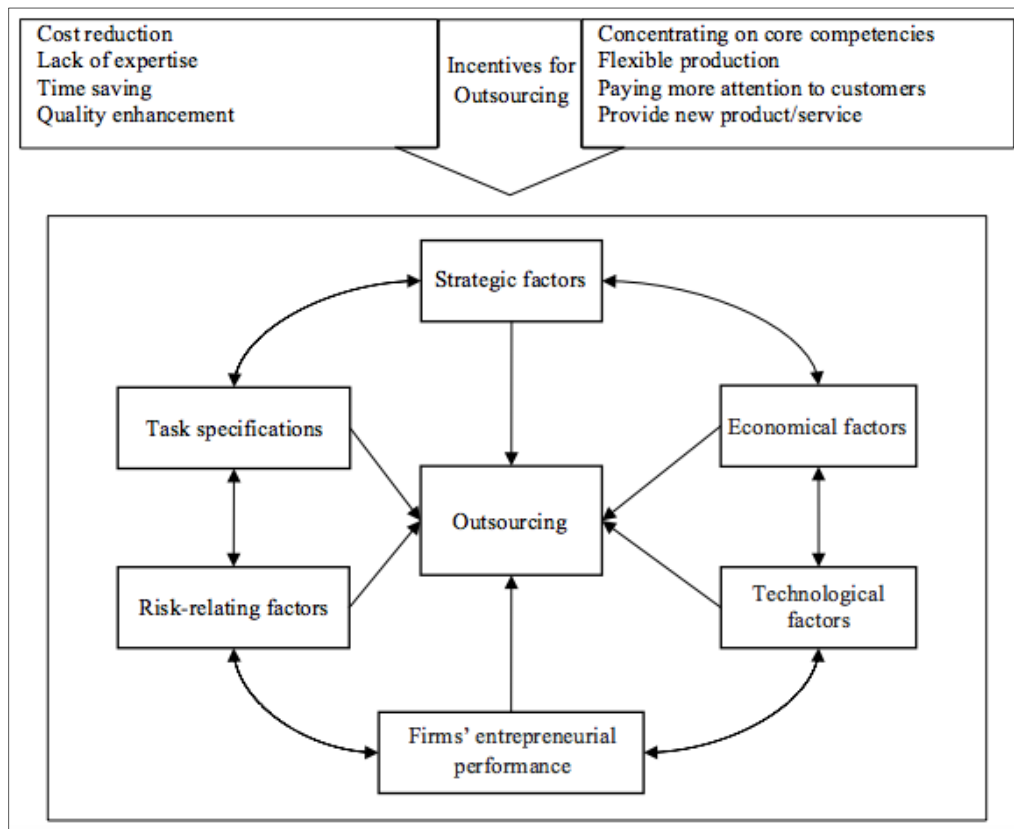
Cost reduction
Lack of expertise
Time saving
Quality enhancement

Incentives for Outsourcing

Concentrating on core competencies
Flexible production
Paying more attention to customers
Provide new product/service

Strategic factors

Task specifications

Economical factors

Outsourcing

Risk-relating factors

Technological factors

Firms' entrepreneurial performance